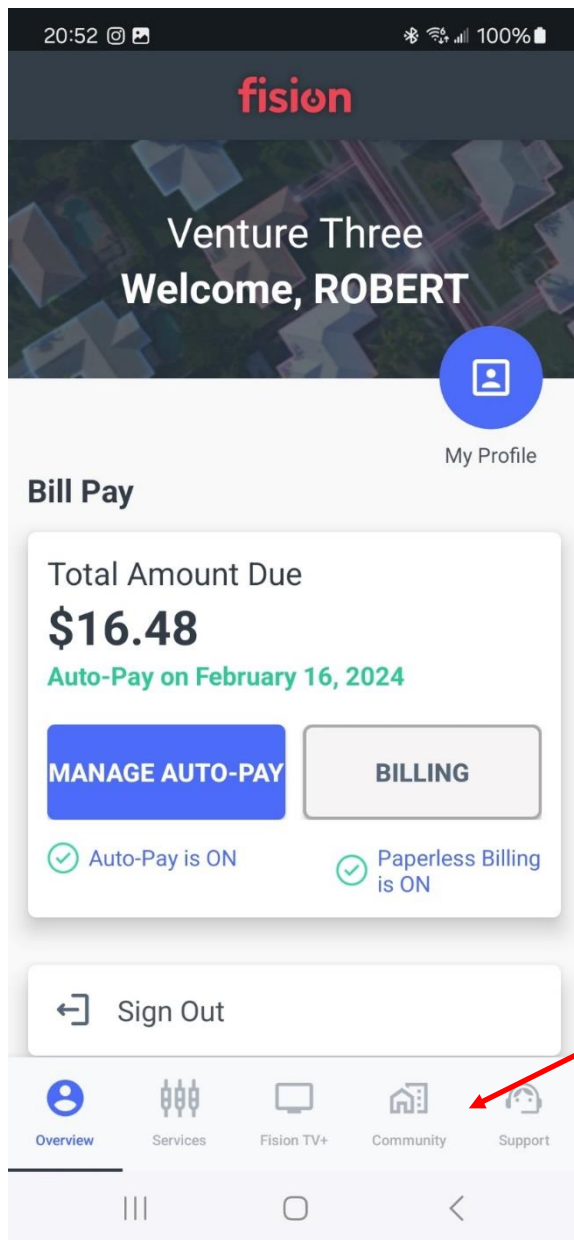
20:52 100%

fision

Venture Three
Welcome, ROBERT

My Profile

Bill Pay

Total Amount Due
$16.48
Auto-Pay on February 16, 2024

MANAGE AUTO-PAY
BILLING

Auto-Pay is ON
Paperless Billing is ON

Sign Out

Overview
Services
Fision TV+
Community
Support